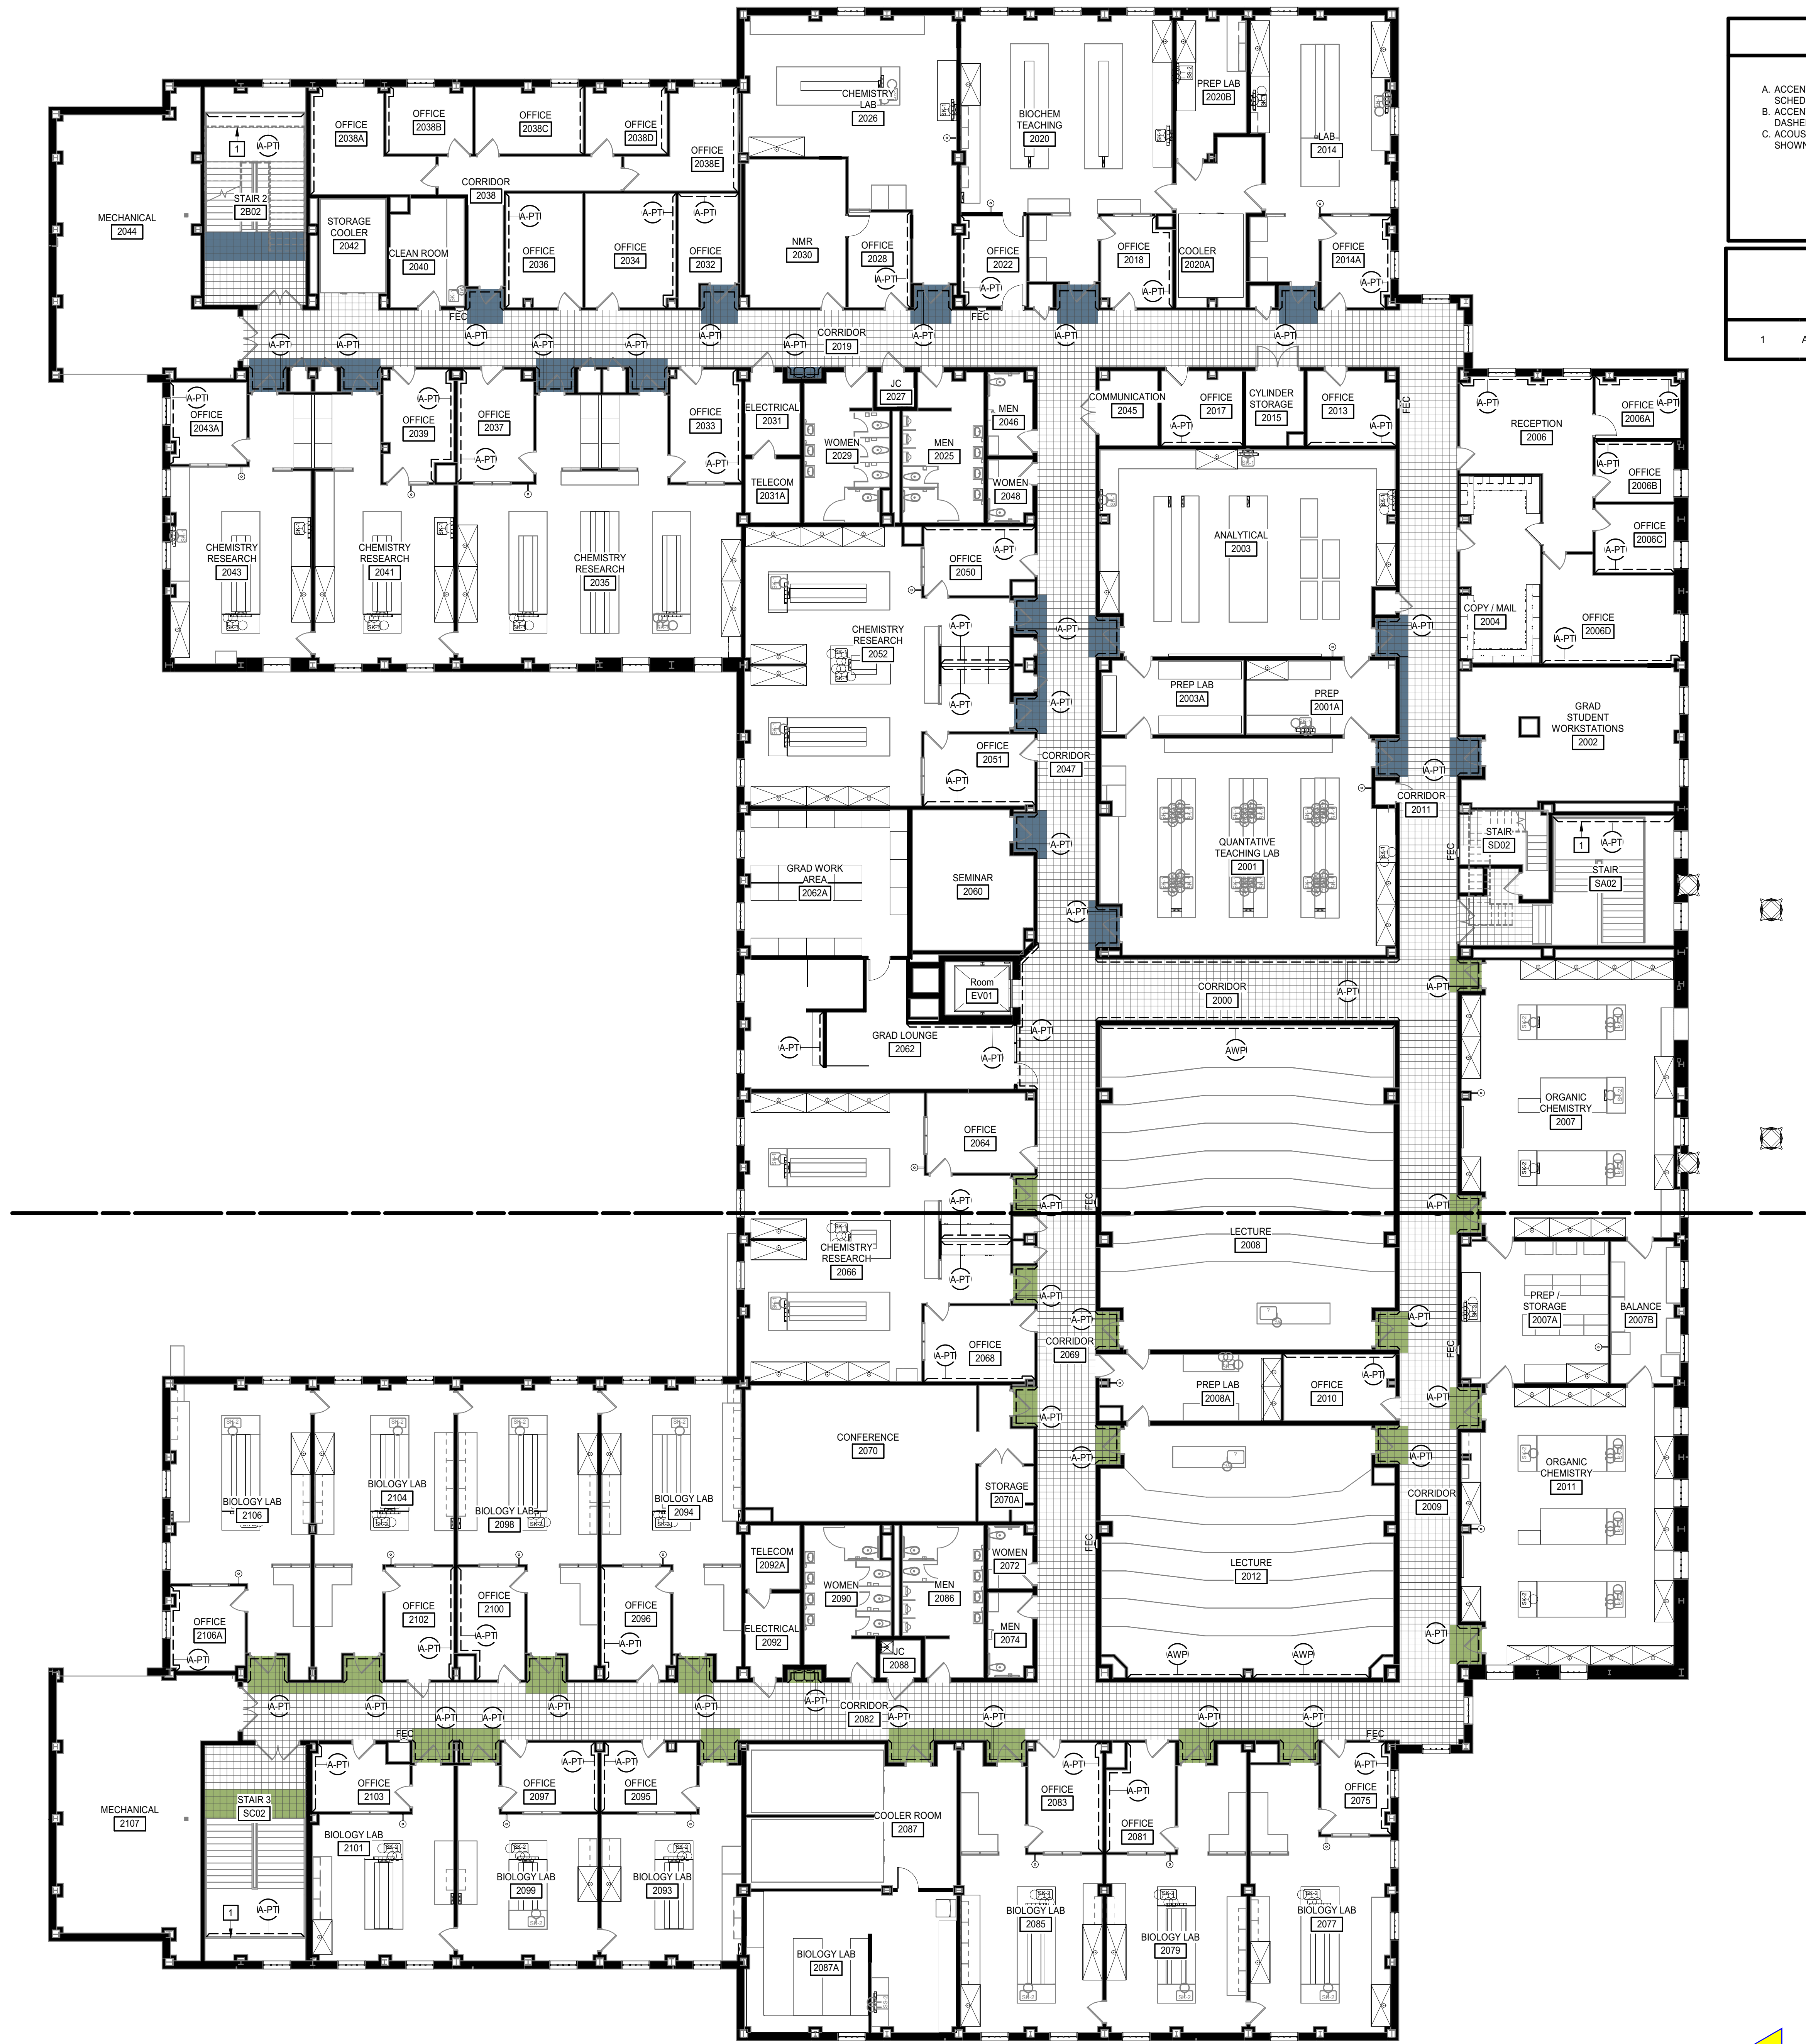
A. ACCEN SCHED
B. ACCEN DASHE
C. ACOUS SHOWN

1 A

MECHANICAL 2044
1 A-PT
STAIR 2 2B02
OFFICE 2038A
OFFICE 2038B
OFFICE 2038C
OFFICE 2038D
OFFICE 2038E
CORRIDOR 2038
STORAGE COOLER 2042
CLEAN ROOM 2040
A-PT
OFFICE 2036
A-PT
OFFICE 2034
A-PT
OFFICE 2032
CHEMISTRY LAB 2026
NMR 2030
OFFICE 2028
A-PT
BIOCHEM TEACHING 2020
OFFICE 2022
A-PT
OFFICE 2018
A-PT
PREP LAB 2020B
COOLER 2020A
LAB 2014
OFFICE 2014A
A-PT
FEC
FEC
A-PT A-PT A-PT A-PT A-PT A-PT A-PT A-PT A-PT A-PT
CORRIDOR 2019
A-PT
OFFICE 2043A
OFFICE 2039
A-PT
OFFICE 2037
A-PT
OFFICE 2033
A-PT
ELECTRICAL 2031
TELECOM 2031A
JC 2027
WOMEN 2029
MEN 2025
MEN 2046
WOMEN 2048
COMMUNICATION 2045
OFFICE 2017
A-PT
CYLINDER STORAGE 2015
OFFICE 2013
A-PT
FEC
A-PT
RECEPTION 2006
OFFICE 2006A
A-PT
A-PT
OFFICE 2006B
OFFICE 2006C
A-PT
COPY / MAIL 2004
OFFICE 2006D
A-PT
CHEMISTRY RESEARCH 2043
CHEMISTRY RESEARCH 2041
CHEMISTRY RESEARCH 2035
OFFICE 2050
A-PT
CHEMISTRY RESEARCH 2052
A-PT
A-PT
A-PT
A-PT
OFFICE 2051
A-PT
CORRIDOR 2047
ANALYTICAL 2003
PREP LAB 2003A
PREP 2001A
A-PT
QUANTATIVE TEACHING LAB 2001
A-PT
CORRIDOR 2011
A-PT
GRAD STUDENT WORKSTATIONS 2002
STAIR SD02
FEC
1 A-PT
STAIR SA02
GRAD WORK AREA 2062A
SEMINAR 2060
A-PT
A-PT
Room EV01
CORRIDOR 2000
A-PT
A-PT
A-PT
GRAD LOUNGE 2062
A-PT
A-PT
AWPI
ORGANIC CHEMISTRY 2007
OFFICE 2064
A-PT
A-PT
FEC
A-PT
LECTURE 2008
CHEMISTRY RESEARCH 2066
A-PT
A-PT
A-PT
OFFICE 2068
A-PT
CORRIDOR 2069
A-PT
PREP / STORAGE 2007A
BALANCE 2007B
FEC
PREP LAB 2008A
OFFICE 2010
A-PT
A-PT
A-PT
A-PT
CONFERENCE 2070
STORAGE 2070A
A-PT
ORGANIC CHEMISTRY 2011
CORRIDOR 2009
BIOLOGY LAB 2106
BIOLOGY LAB 2104
BIOLOGY LAB 2098
BIOLOGY LAB 2094
TELECOM 2092A
WOMEN 2090
MEN 2086
WOMEN 2072
FEC
LECTURE 2012
OFFICE 2106A
A-PT
OFFICE 2102
A-PT
OFFICE 2100
A-PT
OFFICE 2096
A-PT
ELECTRICAL 2092
JC 2088
MEN 2074
AWPI
AWPI
A-PT
A-PT A-PT A-PT A-PT A-PT A-PT A-PT A-PT A-PT A-PT A-PT
CORRIDOR 2082
FEC
FEC
MECHANICAL 2107
STAIR 3 SC02
A-PT
OFFICE 2103
BIOLOGY LAB 2101
1 A-PT
OFFICE 2097
A-PT
A-PT
OFFICE 2095
BIOLOGY LAB 2099
BIOLOGY LAB 2093
COOLER ROOM 2087
BIOLOGY LAB 2087A
A-PT
OFFICE 2083
A-PT
OFFICE 2081
A-PT
OFFICE 2075
BIOLOGY LAB 2085
BIOLOGY LAB 2079
BIOLOGY LAB 2077